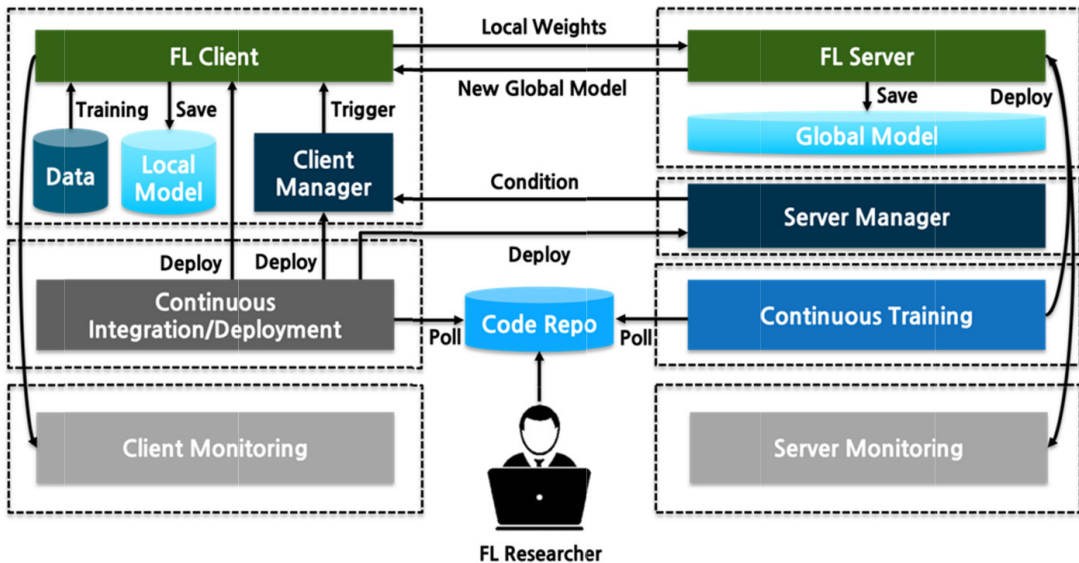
FL Client

Training

Save

Data

Local Model

Client Manager

Trigger

Local Weights

New Global Model

FL Server

Save

Deploy

Global Model

Condition

Server Manager

Deploy

Deploy

Deploy

Continuous Integration/Deployment

Poll

Code Repo

Poll

Continuous Training

Client Monitoring

Server Monitoring

FL Researcher